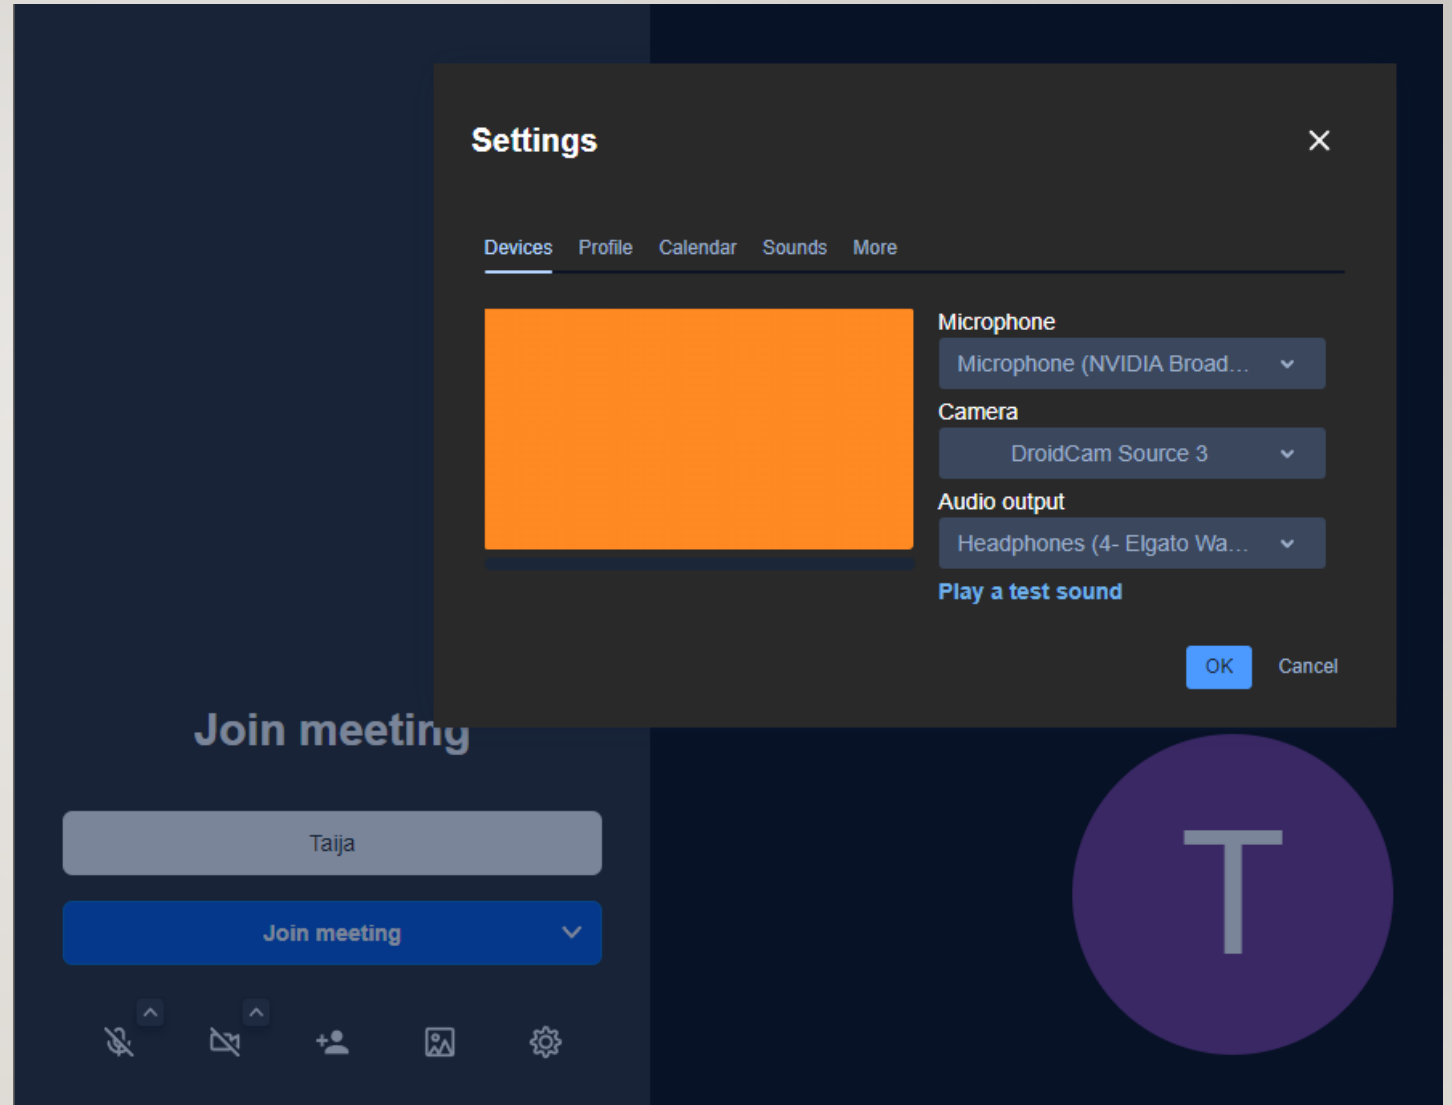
Settings

Devices Profile Calendar Sounds More

Microphone
Microphone (NVIDIA Broad...
Camera
DroidCam Source 3
Audio output
Headphones (4- Elgato Wa...
Play a test sound

OK Cancel

Join meeting

Taija

Join meeting

T